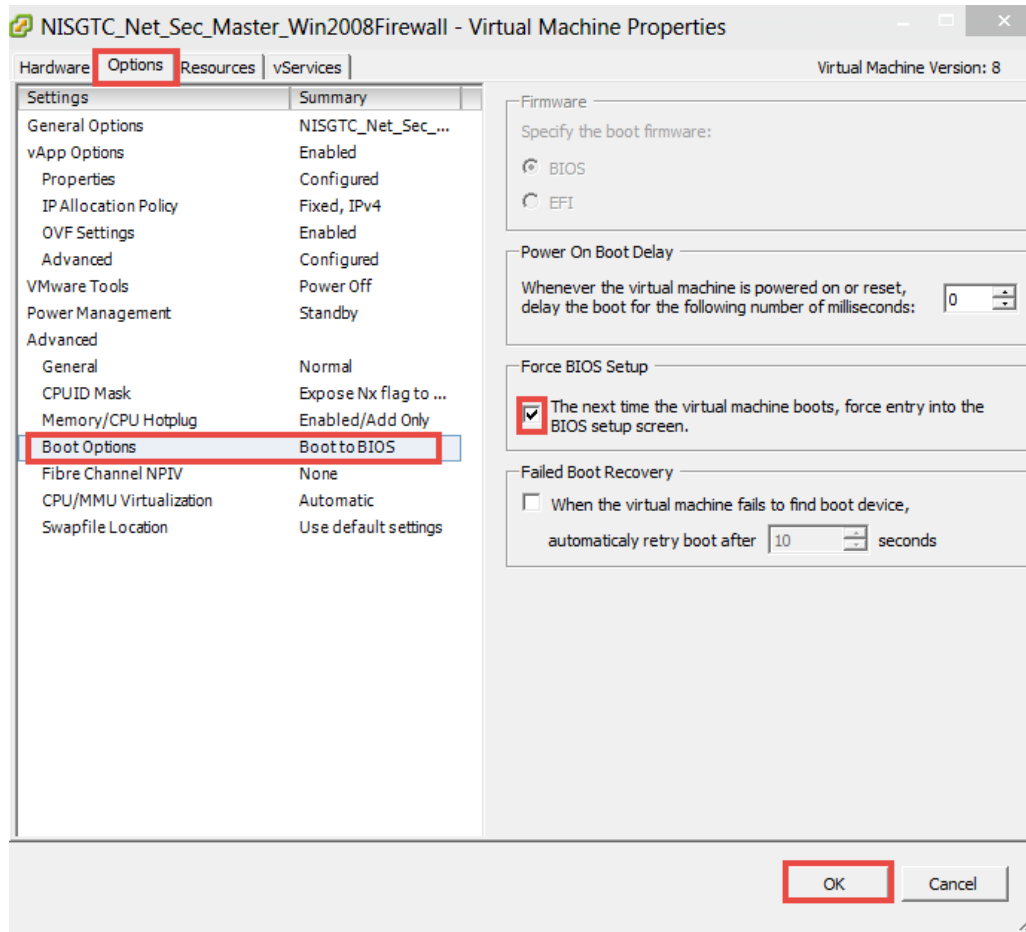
NISGTC_Net_Sec_Master_Win2008Firewall - Virtual Machine Properties

Hardware | Options | Resources | vServices

Virtual Machine Version: 8

| Settings | Summary |
|---|---|
| General Options | NISGTC_Net_Sec_... |
| vApp Options | Enabled |
| Properties | Configured |
| IP Allocation Policy | Fixed, IPv4 |
| OVF Settings | Enabled |
| Advanced | Configured |
| VMware Tools | Power Off |
| Power Management | Standby |
| Advanced | |
| General | Normal |
| CPUID Mask | Expose Nx flag to ... |
| Memory/CPU Hotplug | Enabled/Add Only |
| Boot Options | Boot to BIOS |
| Fibre Channel NPIV | None |
| CPU/MMU Virtualization | Automatic |
| Swapfile Location | Use default settings |

Firmware
Specify the boot firmware:
BIOS
EFI

Power On Boot Delay
Whenever the virtual machine is powered on or reset, delay the boot for the following number of milliseconds: 0

Force BIOS Setup
The next time the virtual machine boots, force entry into the BIOS setup screen.

Failed Boot Recovery
When the virtual machine fails to find boot device, automaticaly retry boot after 10 seconds

OK
Cancel